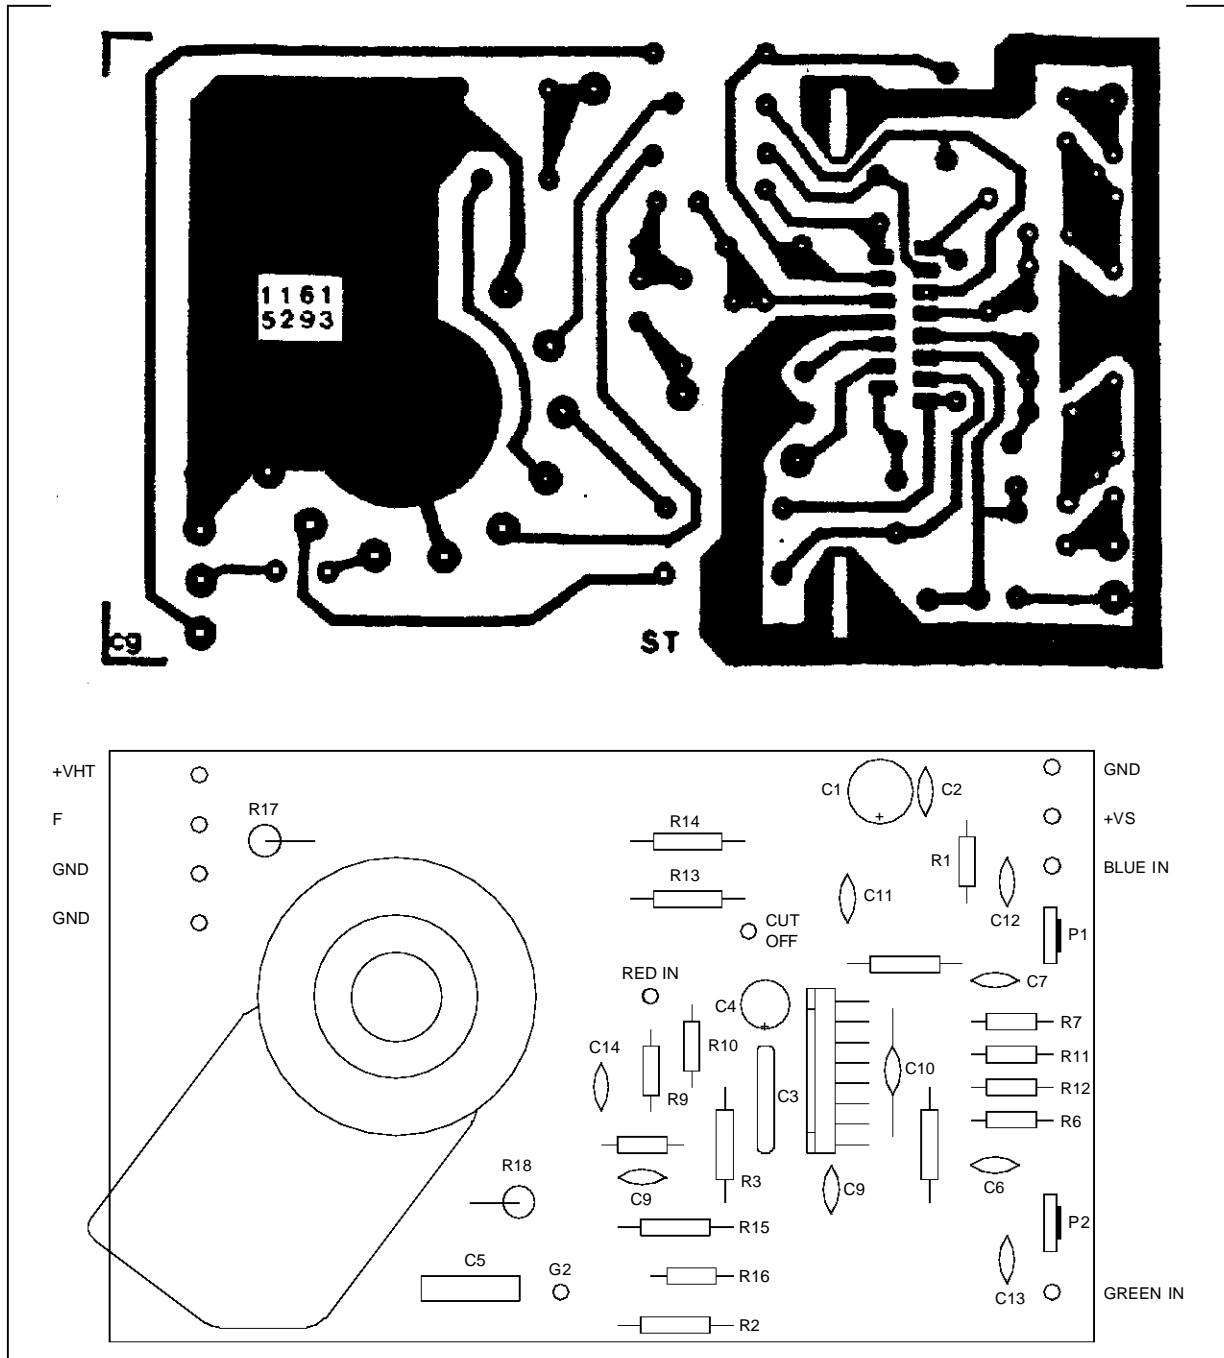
1161
5293

cg

ST

+VHT

F

GND

GND

R17

R14

R13

C1

C2

GND

+VS

BLUE IN

R1

C11

C12

CUT OFF

P1

RED IN

C4

C7

R7

R11

R12

R6

C14

R10

C10

R9

C3

R3

R18

C9

C9

C6

R15

P2

R16

C5

G2

C13

GREEN IN

R2